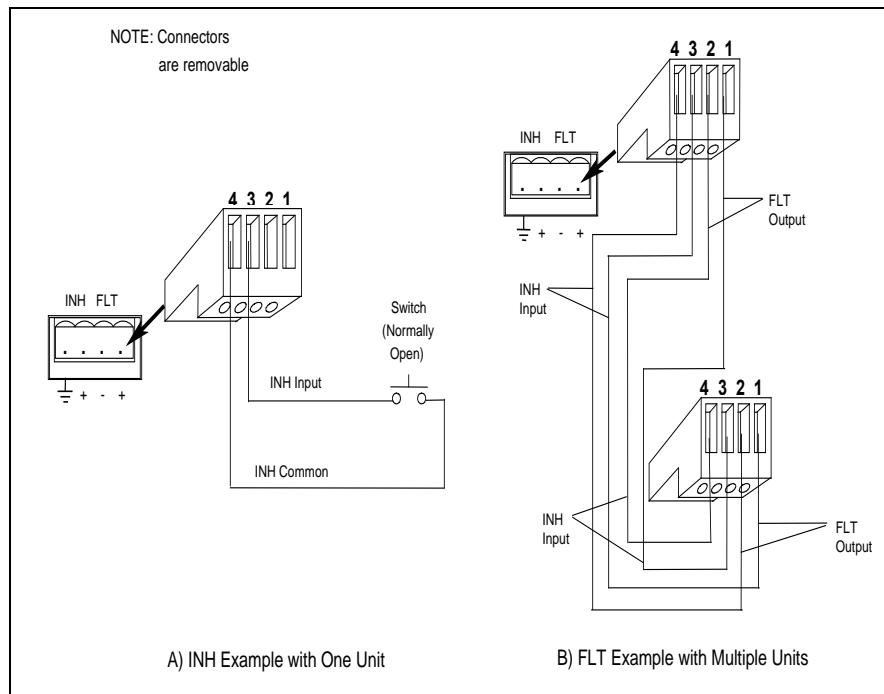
NOTE: Connectors are removable

4 3 2 1

INH FLT

+ - +

Switch (Normally Open)

INH Input

INH Common

A) INH Example with One Unit

4 3 2 1

INH FLT

+ - +

FLT Output

INH Input

4 3 2 1

INH Input

FLT Output

B) FLT Example with Multiple Units